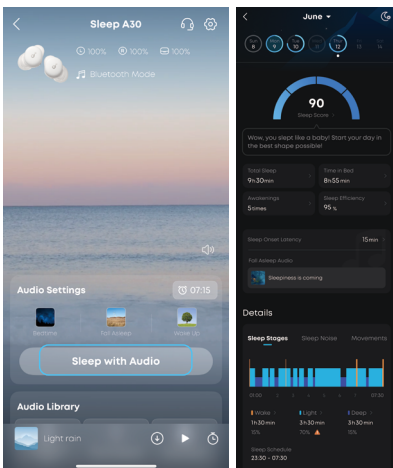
Sleep A30

100% 100% 100%

Bluetooth Mode

Audio Settings

07:15

Bedtime

Fall Asleep

Wake Up

Sleep with Audio

Audio Library

Light rain

June

Sun 8 9 10 11 12 13 14

90

Sleep Score

Wow, you slept like a baby! Start your day in the best shape possible!

Total Sleep
9h30min

Time in Bed
8h55min

Awakenings
5times

Sleep Efficiency
95%

Sleep Onset Latency
15min

Fall Asleep Audio

Sleepiness is coming

Details

Sleep Stages

Sleep Noise

Movements

22:00

07:30

Wake
1h30min
15%

Light
3h30min
70%

Deep
3h30min
15%

Sleep Schedule
23:30 - 07:30